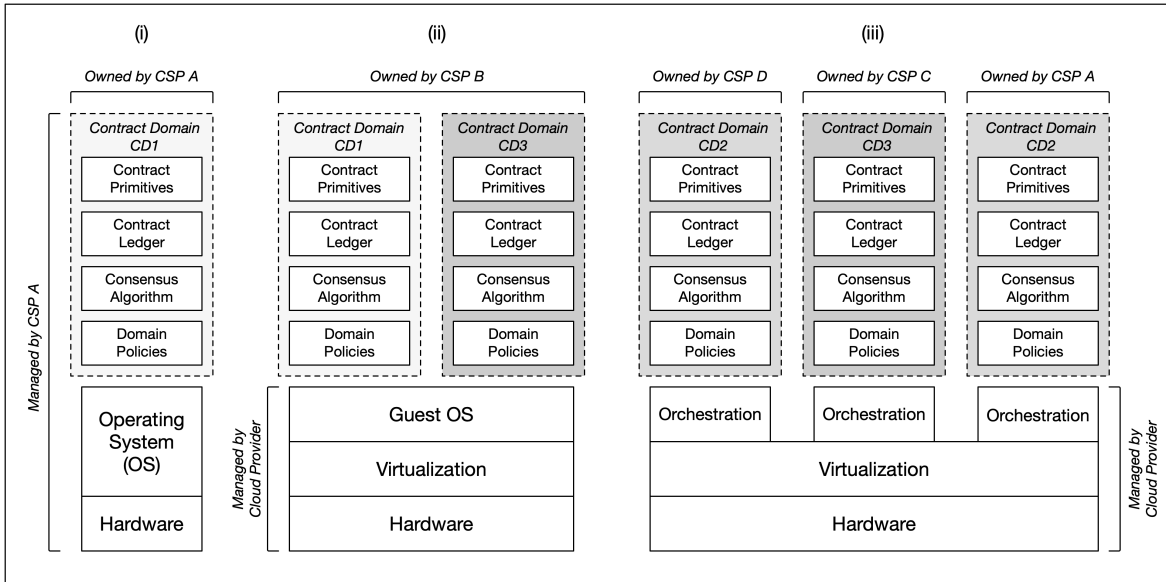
(i)

Owned by CSP A

Managed by CSP A

Contract Domain CD1

Contract Primitives

Contract Ledger

Consensus Algorithm

Domain Policies

Operating System (OS)

Hardware

(ii)

Owned by CSP B

Contract Domain CD1

Contract Primitives

Contract Ledger

Consensus Algorithm

Domain Policies

Contract Domain CD3

Contract Primitives

Contract Ledger

Consensus Algorithm

Domain Policies

Managed by Cloud Provider

Guest OS

Virtualization

Hardware

(iii)

Owned by CSP D

Contract Domain CD2

Contract Primitives

Contract Ledger

Consensus Algorithm

Domain Policies

Owned by CSP C

Contract Domain CD3

Contract Primitives

Contract Ledger

Consensus Algorithm

Domain Policies

Owned by CSP A

Contract Domain CD2

Contract Primitives

Contract Ledger

Consensus Algorithm

Domain Policies

Orchestration

Orchestration

Orchestration

Virtualization

Hardware

Managed by Cloud Provider